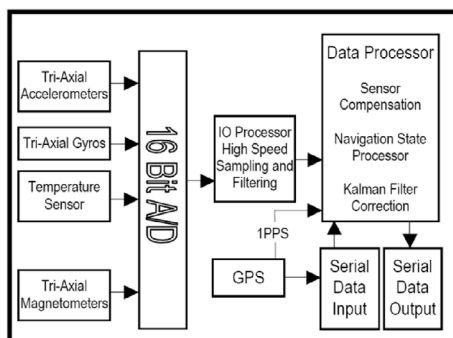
Tri-Axial Accelerometers

Tri-Axial Gyros

Temperature Sensor

Tri-Axial Magnetometers

16 Bit A/D

IO Processor High Speed Sampling and Filtering

Data Processor

Sensor Compensation

Navigation State Processor

Kalman Filter Correction

1PPS

GPS

Serial Data Input

Serial Data Output